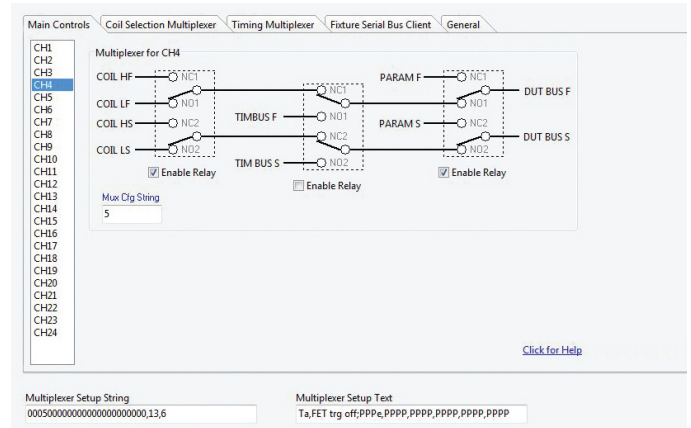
Main Controls | Coil Selection Multiplexer | Timing Multiplexer | Fixture Serial Bus Client | General

CH1
CH2
CH3
CH4
CH5
CH6
CH7
CH8
CH9
CH10
CH11
CH12
CH13
CH14
CH15
CH16
CH17
CH18
CH19
CH20
CH21
CH22
CH23
CH24

Multiplexer for CH4

COIL HF
NC1
COIL LF
NO1
COIL HS
NC2
COIL LS
NO2
Enable Relay

TIMBUS F
NC1
NO1
NC2
TIM BUS S
NO2
Enable Relay

PARAM F
NC1
NO1
DUT BUS F
PARAM S
NC2
NO2
DUT BUS S
Enable Relay

Mux Cfg String
5

Click for Help

Multiplexer Setup String
000500000000000000000000,13,6

Multiplexer Setup Text
Ta,FET trg off;PPPe,PPPP,PPPP,PPPP,PPPP,PPPP